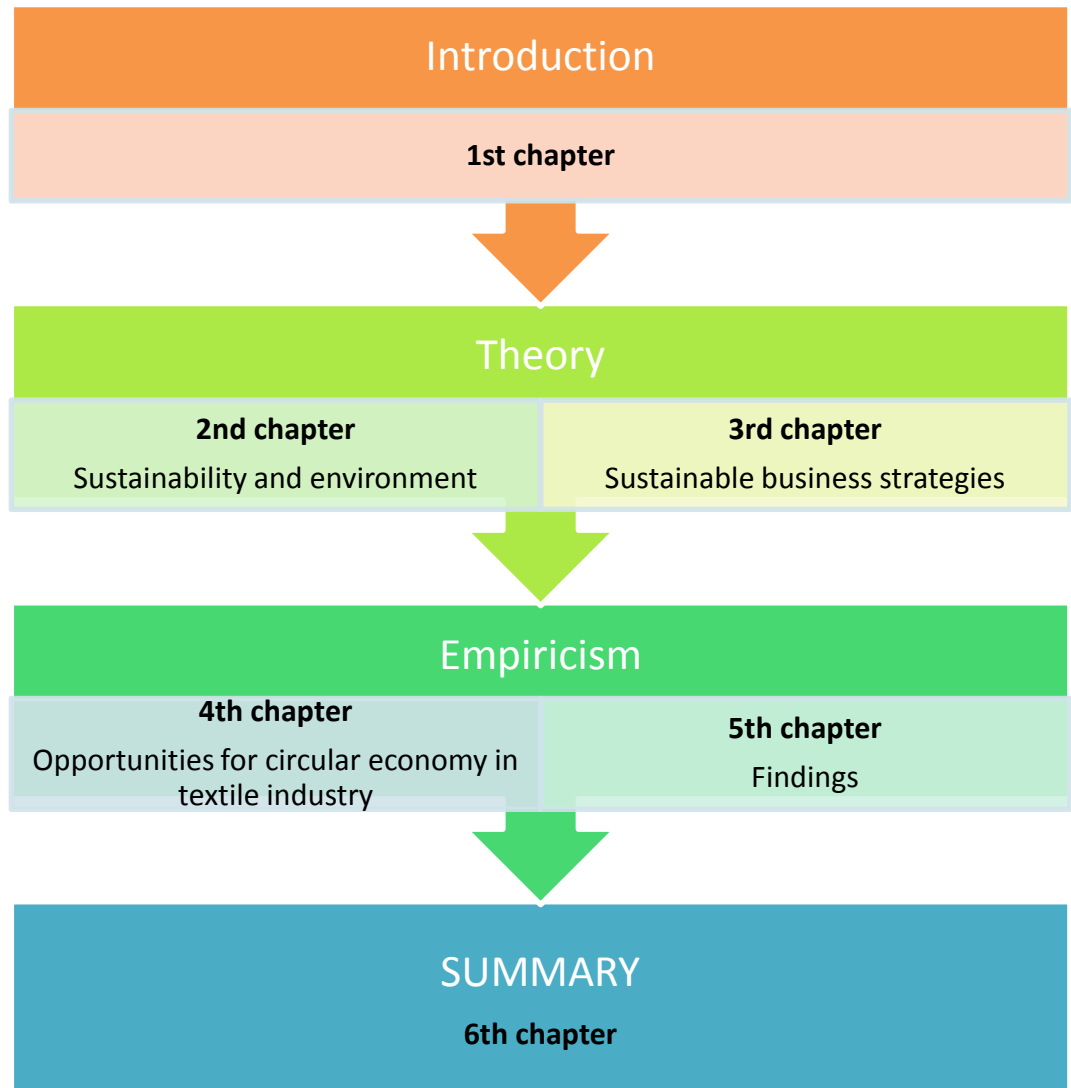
Introduction

1st chapter

Theory

2nd chapter
Sustainability and environment

3rd chapter
Sustainable business strategies

Empiricism

4th chapter
Opportunities for circular economy in textile industry

5th chapter
Findings

SUMMARY

6th chapter